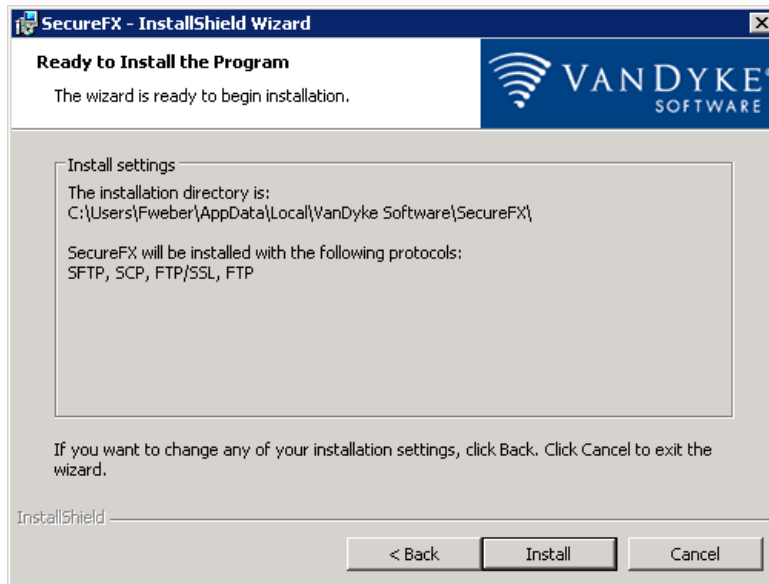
SecureFX - InstallShield Wizard

Ready to Install the Program

The wizard is ready to begin installation.

VanDyke Software

Install settings

The installation directory is:
C:\Users\Fweber\AppData\Local\VanDyke Software\SecureFX\

SecureFX will be installed with the following protocols:
SFTP, SCP, FTP/SSL, FTP

If you want to change any of your installation settings, click Back. Click Cancel to exit the wizard.

InstallShield

< Back

Install

Cancel